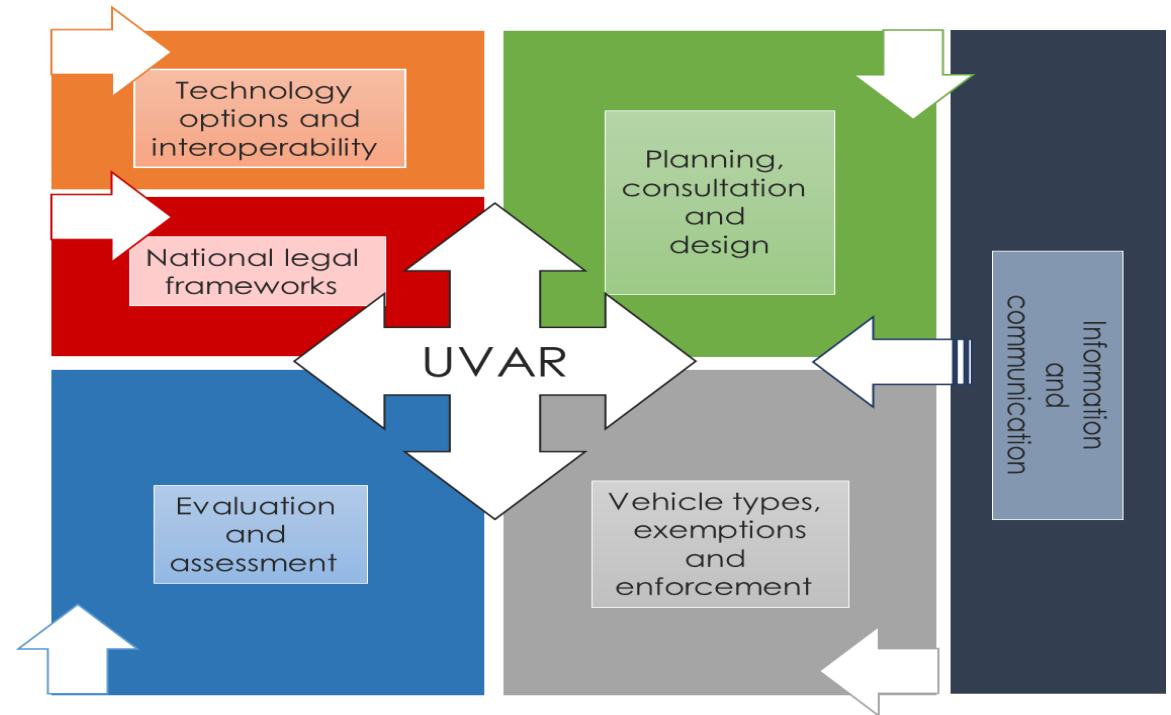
Technology options and interoperability

National legal frameworks

Planning, consultation and design

UVAR

Information and communication

Evaluation and assessment

Vehicle types, exemptions and enforcement